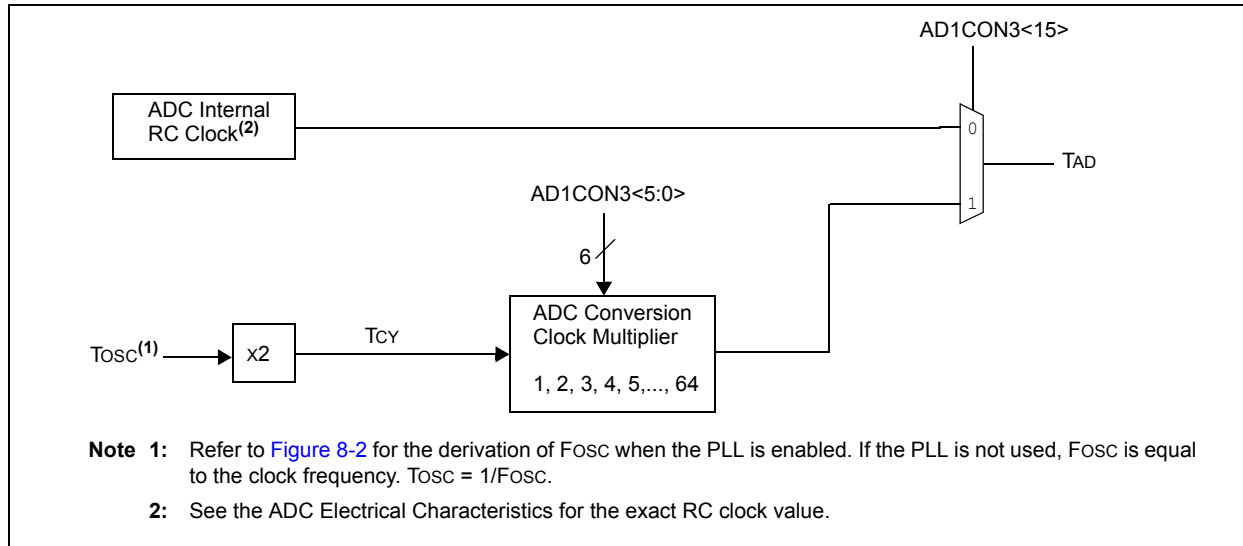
AD1CON3<15>

ADC Internal RC Clock$^{(2)}$

0

1

TAD

AD1CON3<5:0>

6

TOSC$^{(1)}$

X2

TCY

ADC Conversion Clock Multiplier

1, 2, 3, 4, 5,..., 64

Note 1: Refer to Figure 8-2 for the derivation of FOSC when the PLL is enabled. If the PLL is not used, FOSC is equal to the clock frequency. TOSC = 1/FOSC.

2: See the ADC Electrical Characteristics for the exact RC clock value.